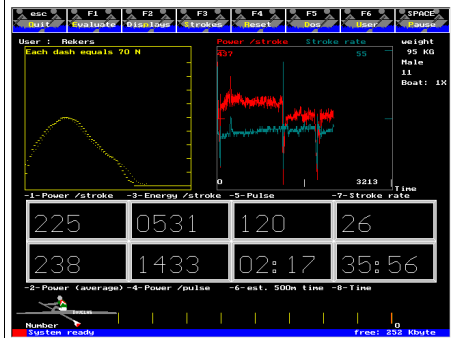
esc Quit | F1 Evaluate | F2 Displays | F3 Strokes | F4 Reset | F5 Dos | F6 User | SPACE Pause

User : Rekers

Each dash equals 70 N

Power /stroke Stroke rate

437

55

0

3213

Time

weight
95 KG
Male
11
Boat: 1X

-1-Power /stroke -3-Energy /stroke -5-Pulse -7-Stroke rate

| 225 | 0531 | 120 | 26 |
|---|---|---|---|
| 238 | 1433 | 02:17 | 35:56 |

-2-Power (average) -4-Power /pulse -6-est. 500m time -8-Time

Number

0

System ready

free: 252 Kbyte